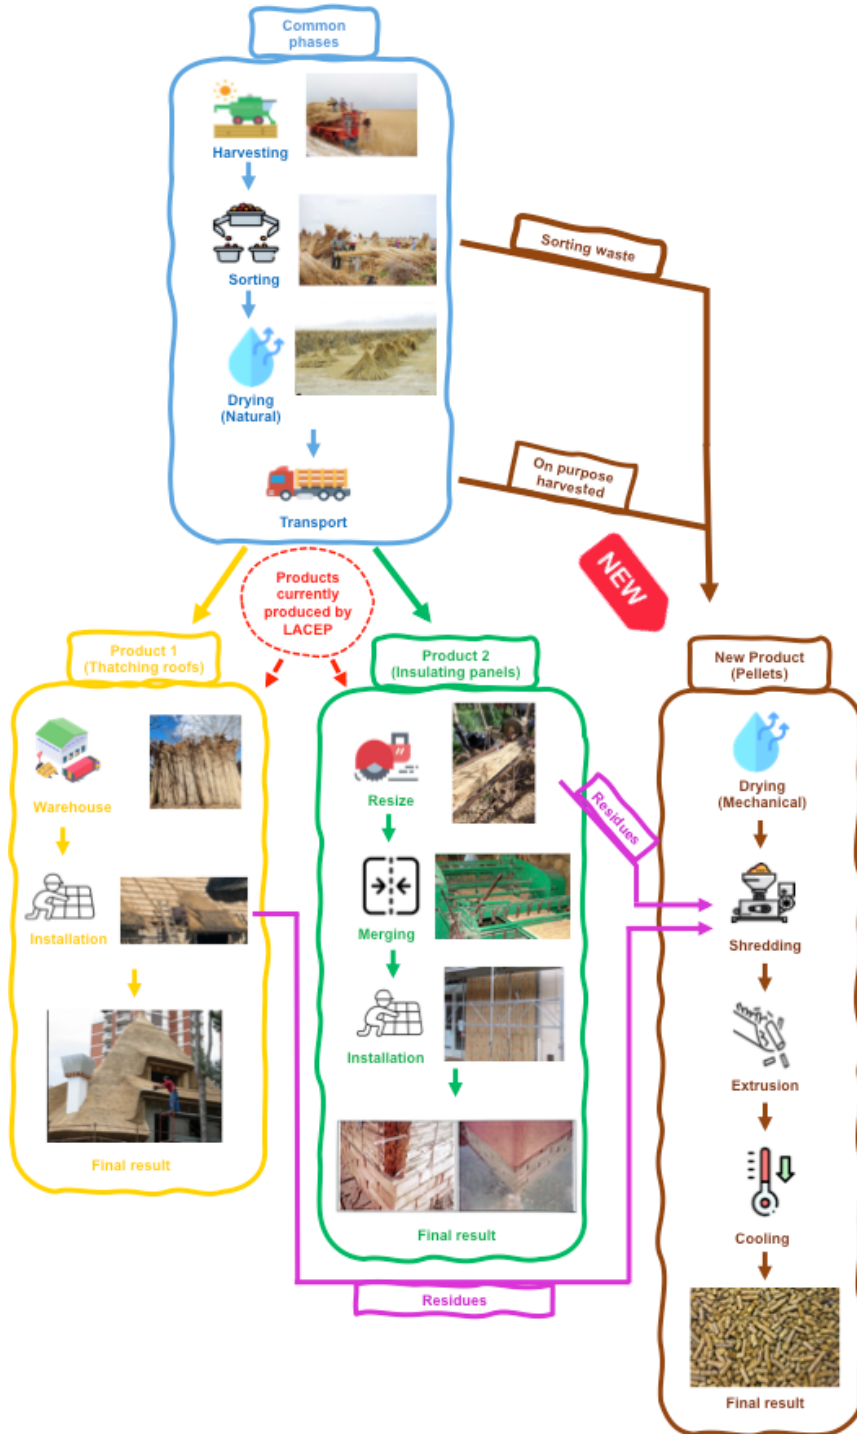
Common phases

Harvesting

Sorting

Drying (Natural)

Transport

Sorting waste

On purpose harvested

NEW

Products currently produced by LACEP

Product 1 (Thatching roofs)

Warehouse

Installation

Final result

Product 2 (Insulating panels)

Resize

Merging

Installation

Final result

Residues

Residues

New Product (Pellets)

Drying (Mechanical)

Shredding

Extrusion

Cooling

Final result